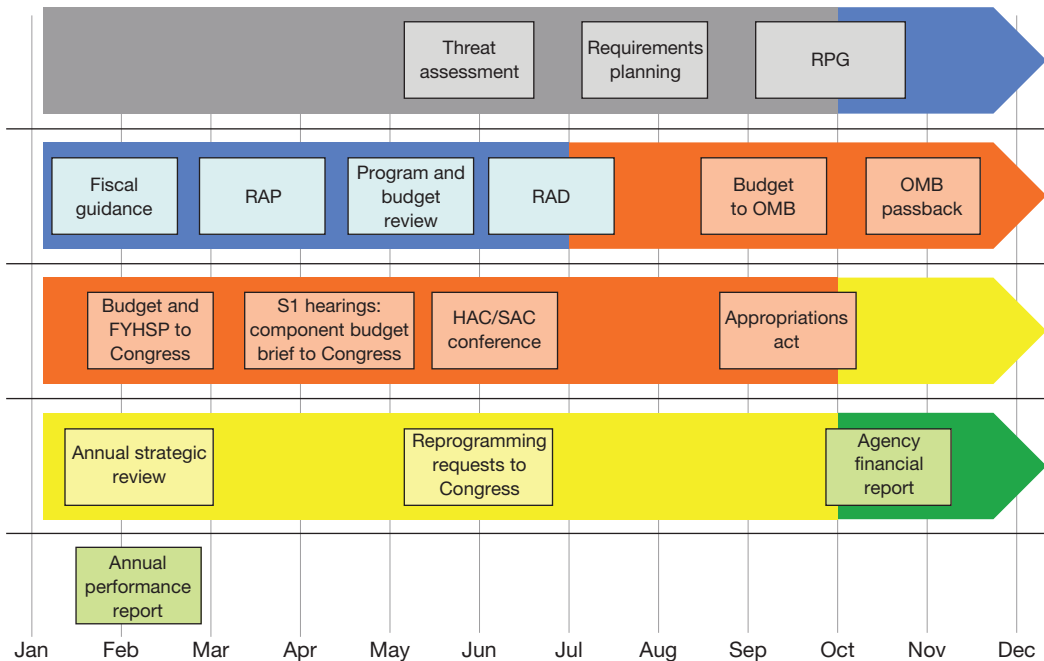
Threat assessment
Requirements planning
RPG

Fiscal guidance
RAP
Program and budget review
RAD
Budget to OMB
OMB passback

Budget and FYHSP to Congress
S1 hearings: component budget brief to Congress
HAC/SAC conference
Appropriations act

Annual strategic review
Reprogramming requests to Congress
Agency financial report

Annual performance report

Jan Feb Mar Apr May Jun Jul Aug Sep Oct Nov Dec